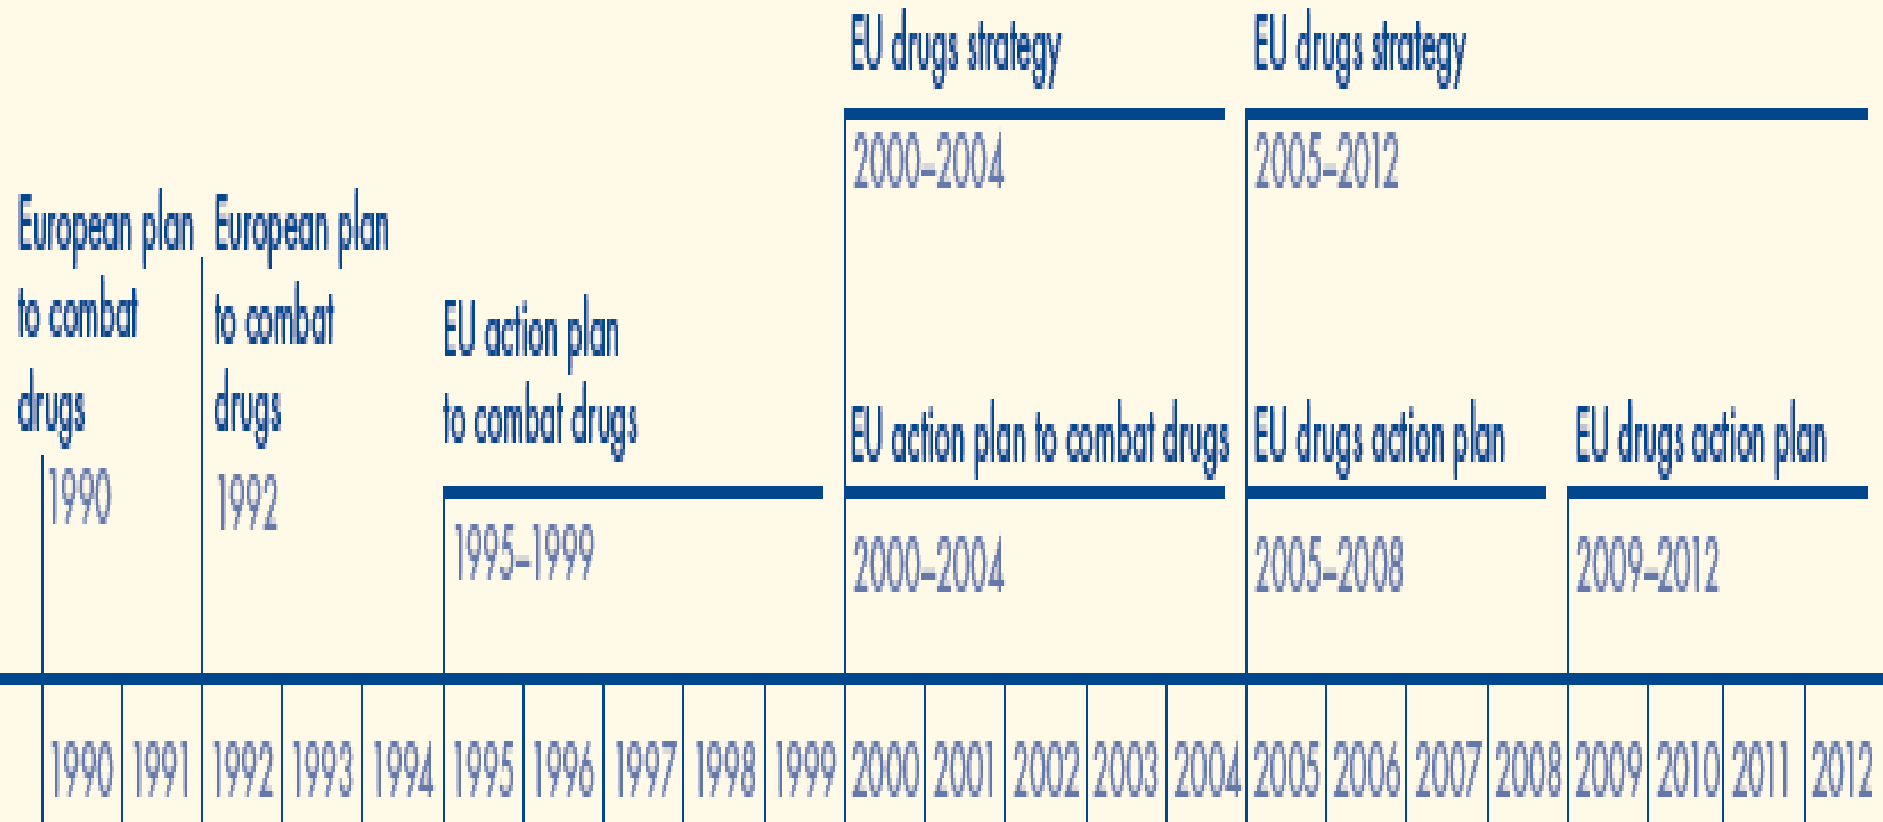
EU drugs strategy

2000–2004

EU drugs strategy

2005–2012

European plan to combat drugs

1990

European plan to combat drugs

1992

EU action plan to combat drugs

1995–1999

EU action plan to combat drugs

2000–2004

EU drugs action plan

2005–2008

EU drugs action plan

2009–2012

1990 1991 1992 1993 1994 1995 1996 1997 1998 1999 2000 2001 2002 2003 2004 2005 2006 2007 2008 2009 2010 2011 2012